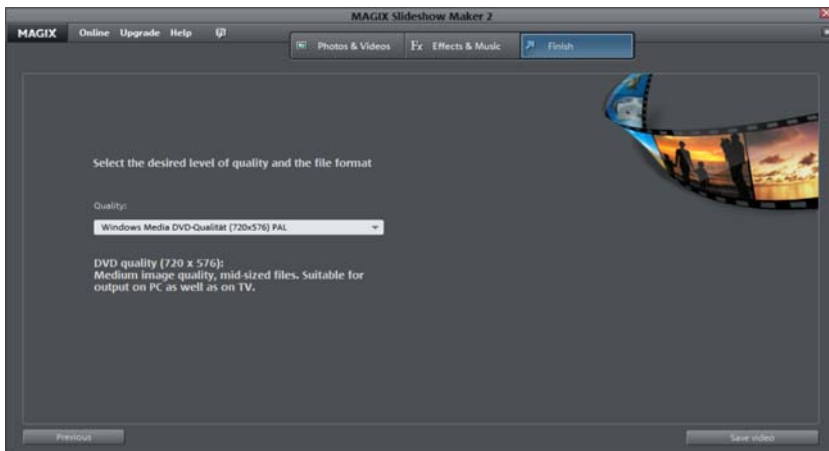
MAGIX Slideshow Maker 2

MAGIX Online Upgrade Help

Photos & Videos
Fx Effects & Music
Finish

Select the desired level of quality and the file format

Quality:

Windows Media DVD-Qualität (720x576) PAL

DVD quality (720 x 576):
Medium image quality, mid-sized files. Suitable for output on PC as well as on TV.

Previous

Save video